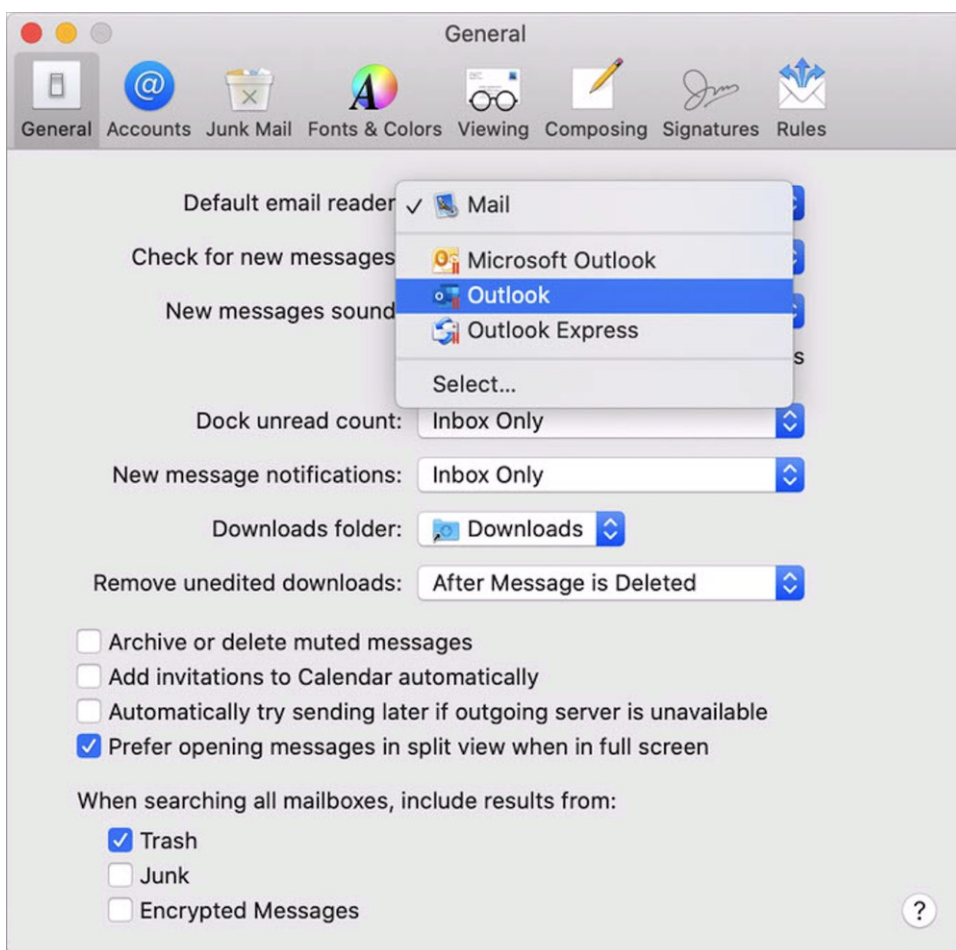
General

General Accounts Junk Mail Fonts & Colors Viewing Composing Signatures Rules

Default email reader ✓ Mail

Check for new messages Microsoft Outlook

New messages sound Outlook

Outlook Express

s

Select...

Dock unread count: Inbox Only

New message notifications: Inbox Only

Downloads folder: Downloads

Remove unedited downloads: After Message is Deleted

☐ Archive or delete muted messages
☐ Add invitations to Calendar automatically
☐ Automatically try sending later if outgoing server is unavailable
☑ Prefer opening messages in split view when in full screen

When searching all mailboxes, include results from:
☑ Trash
☐ Junk
☐ Encrypted Messages

?